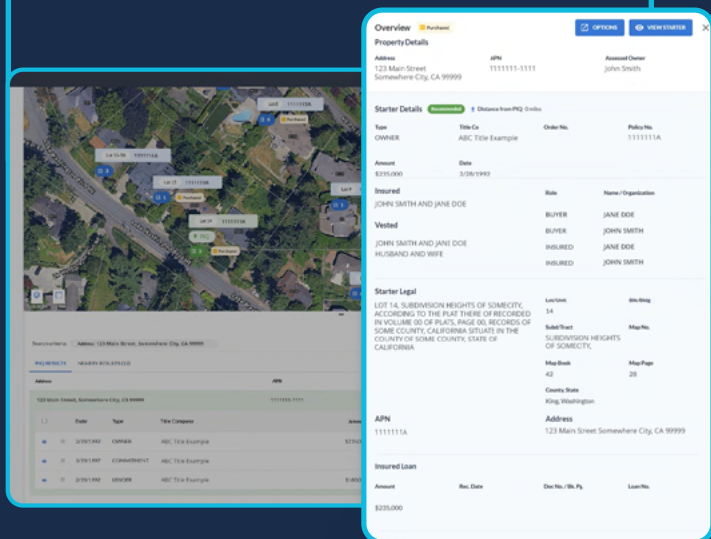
Overview Purchased

OPTIONS VIEW STARTER

Property Details

Address
123 Main Street
Somewhere City, CA 99999

APN
1111111-1111

Assessed Owner
John Smith

Starter Details Recommended Distance from PIQ: 0 miles

Type
OWNER

Title Co
ABC Title Example

Order No.

Policy No.
1111111A

Amount
$235,000

Date
3/28/1992

Insured
JOHN SMITH AND JANE DOE

Role | Name / Organization

BUYER | JANE DOE
BUYER | JOHN SMITH
INSURED | JANE DOE
INSURED | JOHN SMITH

Vested
JOHN SMITH AND JANE DOE HUSBAND AND WIFE

Starter Legal
LOT 14, SUBDIVISION HEIGHTS OF SOMECITY, ACCORDING TO THE PLAT THERE OF RECORDED IN VOLUME 00 OF PLATS, PAGE 00, RECORDS OF SOME COUNTY, CALIFORNIA SITUATE IN THE COUNTY OF SOME COUNTY, STATE OF CALIFORNIA

Lot/Unit
14

Blk/Bldg

Subd/Tract
SUBDIVISION HEIGHTS OF SOMECITY,

Map No.

Map Book
42

Map Page
28

County State
King, Washington

APN
1111111A

Address
123 Main Street Somewhere City, CA 99999

Insured Loan

Amount
$235,000

Rec. Date

Doc No. / Bk. Pg.

Loan No.

Search criteria Address: 123 Main Street, Somewhere City, CA 99999

PIQ RESULTS NEARBY RESULTS

Address | APN
123 Main Street, Somewhere City, CA 99999 | 1111111-1111

Date | Type | Title Company
3/28/1992 | OWNER | ABC Title Example
3/28/1992 | CONVENIENT | ABC Title Example
3/28/1992 | LENDER | ABC Title Example

Lot 14 1111111A
Lot 15 1111111A
Lot 17 1111111A
Lot 16 1111111A
Lot 9
Purchased
PIQ